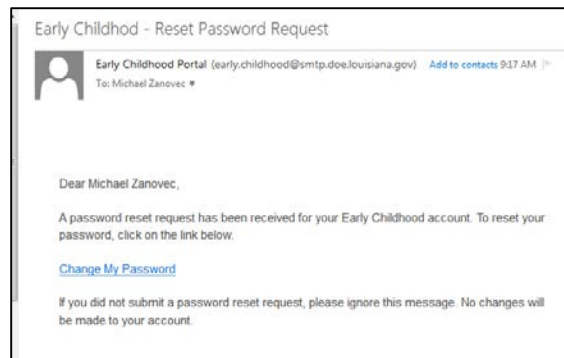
Early Childhod - Reset Password Request

Early Childhood Portal (early.childhood@smtp.doe.louisiana.gov) Add to contacts 9:17 AM
To: Michael Zanovec ▾

Dear Michael Zanovec,

A password reset request has been received for your Early Childhood account. To reset your password, click on the link below.

Change My Password

If you did not submit a password reset request, please ignore this message. No changes will be made to your account.